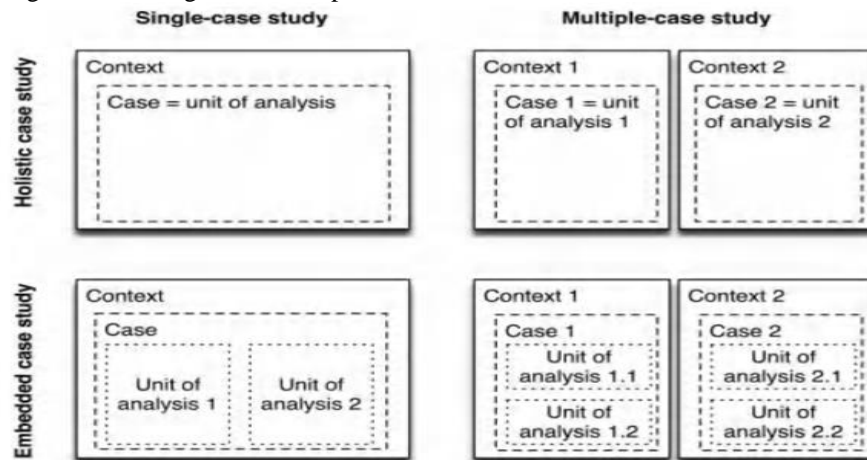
Single-case study

Multiple-case study

Holistic case study

Context

Case = unit of analysis

Context 1

Case 1 = unit of analysis 1

Context 2

Case 2 = unit of analysis 2

Embedded case study

Context

Case

Unit of analysis 1

Unit of analysis 2

Context 1

Case 1

Unit of analysis 1.1

Unit of analysis 1.2

Context 2

Case 2

Unit of analysis 2.1

Unit of analysis 2.2